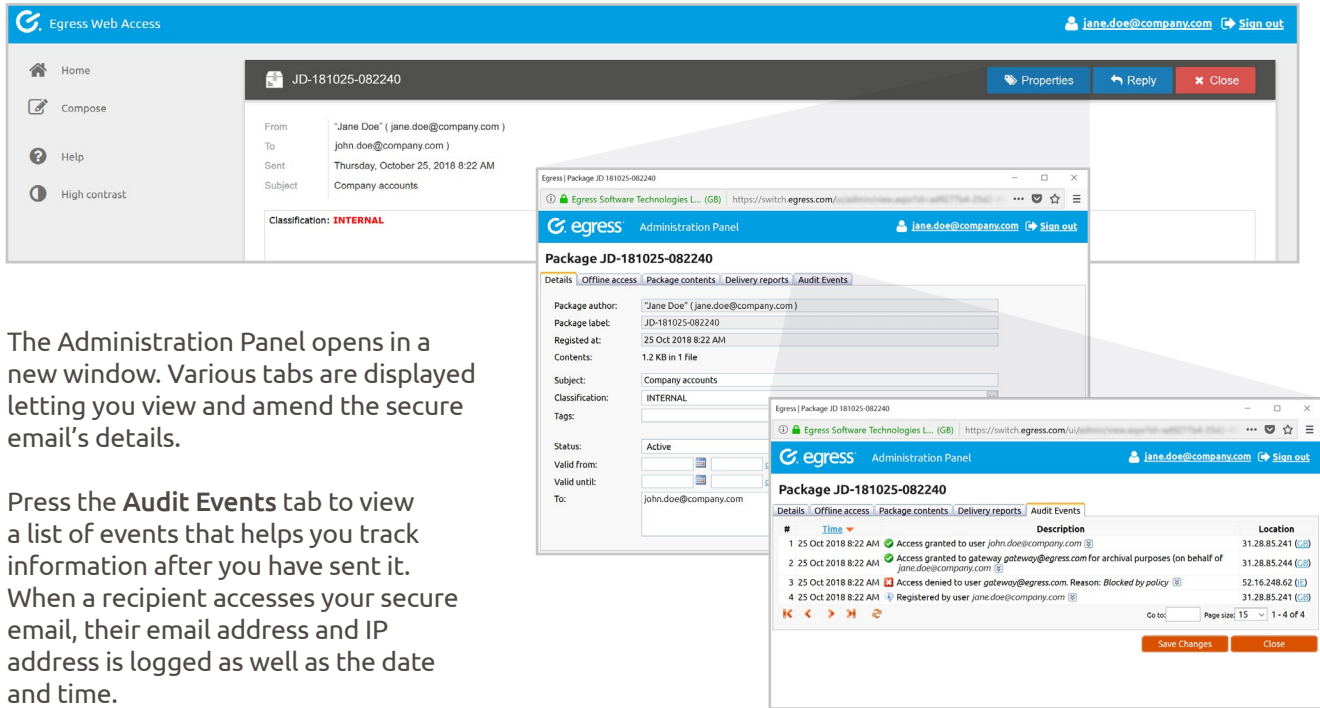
Egress Web Access

jane.doe@company.com Sign out

Home

Compose

Help

High contrast

JD-181025-082240

Properties Reply Close

From "Jane Doe" ( jane.doe@company.com )
To john.doe@company.com )
Sent Thursday, October 25, 2018 8:22 AM
Subject Company accounts

Classification: INTERNAL

Egress | Package JD 181025-082240

Egress Software Technologies L... (GB) https://switch.egress.com/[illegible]

egress Administration Panel jane.doe@company.com Sign out

Package JD-181025-082240

Details | Offline access | Package contents | Delivery reports | Audit Events

Package author: "Jane Doe" ( jane.doe@company.com )
Package label: JD-181025-082240
Registed at: 25 Oct 2018 8:22 AM
Contents: 1.2 KB in 1 file
Subject: Company accounts
Classification: INTERNAL
Tags:
Status: Active
Valid from:
Valid until:
To: john.doe@company.com

Egress | Package JD 181025-082240

Egress Software Technologies L... (GB) https://switch.egress.com/ui/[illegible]

egress Administration Panel jane.doe@company.com Sign out

Package JD-181025-082240

Details | Offline access | Package contents | Delivery reports | Audit Events

| # | Time | Description | Location |
|---|---|---|---|
| 1 | 25 Oct 2018 8:22 AM | Access granted to user john.doe@company.com | 31.28.85.241 (GB) |
| 2 | 25 Oct 2018 8:22 AM | Access granted to gateway gateway@egress.com for archival purposes (on behalf of jane.doe@company.com) | 31.28.85.244 (GB) |
| 3 | 25 Oct 2018 8:22 AM | Access denied to user gateway@egress.com. Reason: Blocked by policy | 52.16.248.62 (IE) |
| 4 | 25 Oct 2018 8:22 AM | Registered by user jane.doe@company.com | 31.28.85.241 (GB) |

Go to: Page size: 15 1 - 4 of 4

Save Changes Close

The Administration Panel opens in a new window. Various tabs are displayed letting you view and amend the secure email's details.

Press the Audit Events tab to view a list of events that helps you track information after you have sent it. When a recipient accesses your secure email, their email address and IP address is logged as well as the date and time.